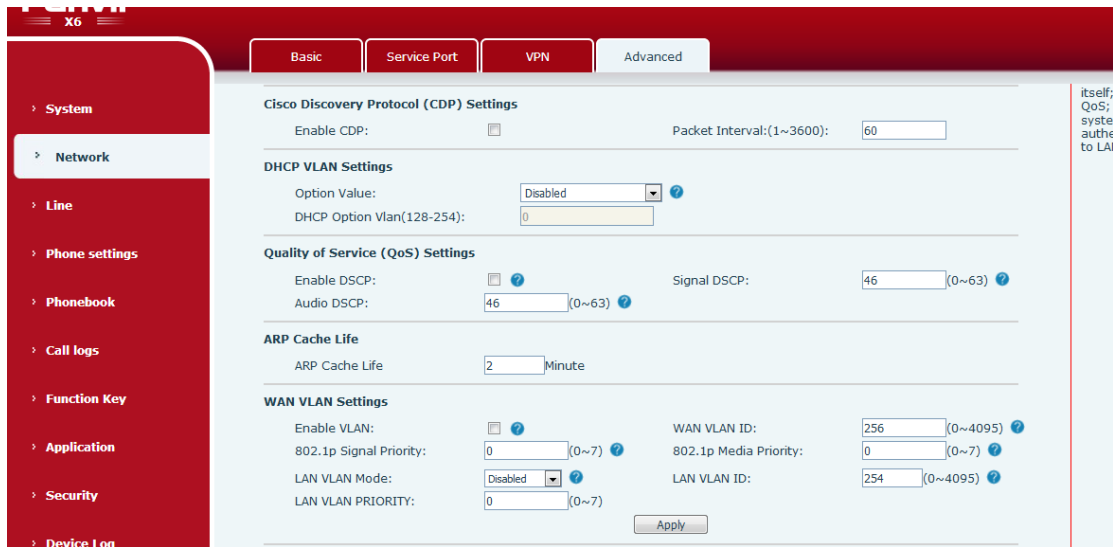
X6

Basic
Service Port
VPN
Advanced

› System
› Network
› Line
› Phone settings
› Phonebook
› Call logs
› Function Key
› Application
› Security
› Device Log

Cisco Discovery Protocol (CDP) Settings

Enable CDP:

Packet Interval:(1~3600): 60

DHCP VLAN Settings

Option Value: Disabled

DHCP Option Vlan(128-254): 0

Quality of Service (QoS) Settings

Enable DSCP:

Signal DSCP: 46 (0~63)

Audio DSCP: 46 (0~63)

ARP Cache Life

ARP Cache Life 2 Minute

WAN VLAN Settings

Enable VLAN:

WAN VLAN ID: 256 (0~4095)

802.1p Signal Priority: 0 (0~7)

802.1p Media Priority: 0 (0~7)

LAN VLAN Mode: Disabled

LAN VLAN ID: 254 (0~4095)

LAN VLAN PRIORITY: 0 (0~7)

Apply

itself;
QoS;
syste
authe
to LA